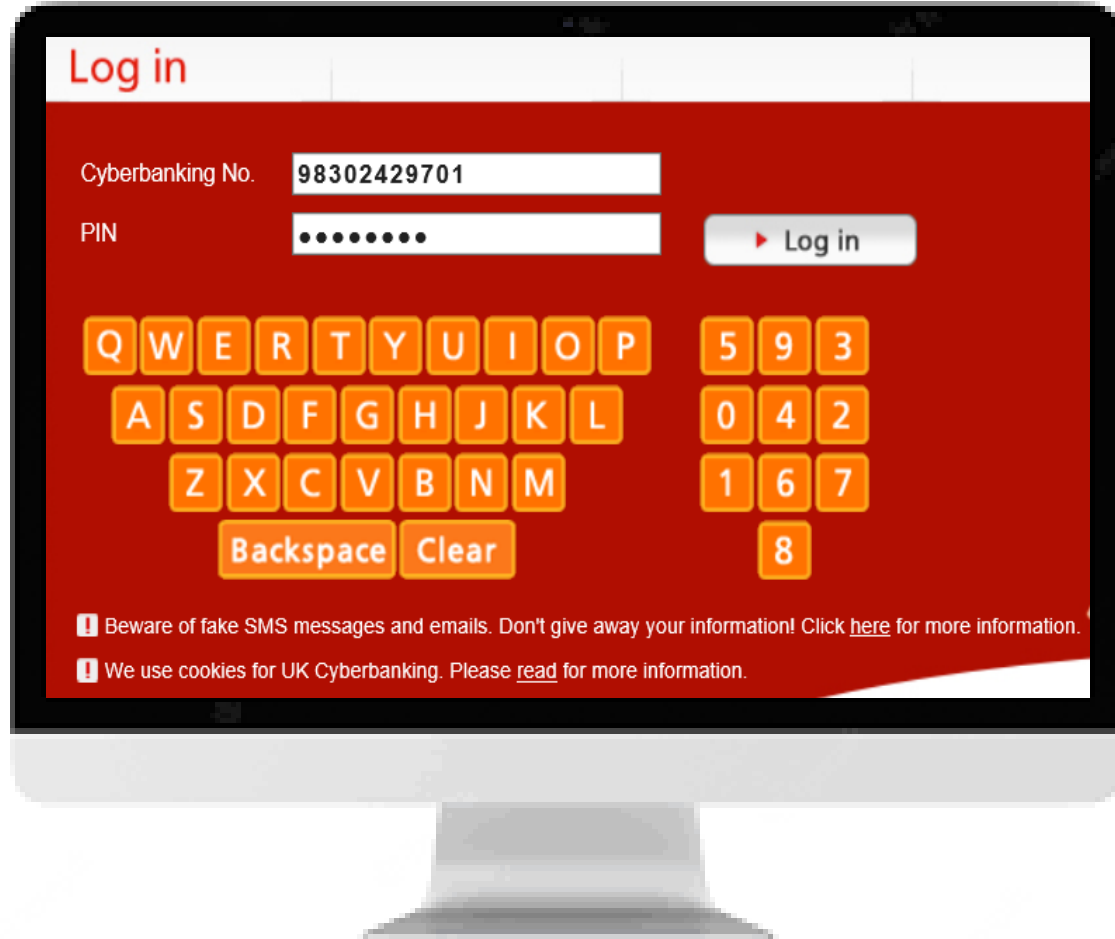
Log in

Cyberbanking No. 98302429701

PIN ••••••••

Log in

Q W E R T Y U I O P
A S D F G H J K L
Z X C V B N M
Backspace Clear

5 9 3
0 4 2
1 6 7
8

! Beware of fake SMS messages and emails. Don't give away your information! Click here for more information.

! We use cookies for UK Cyberbanking. Please read for more information.